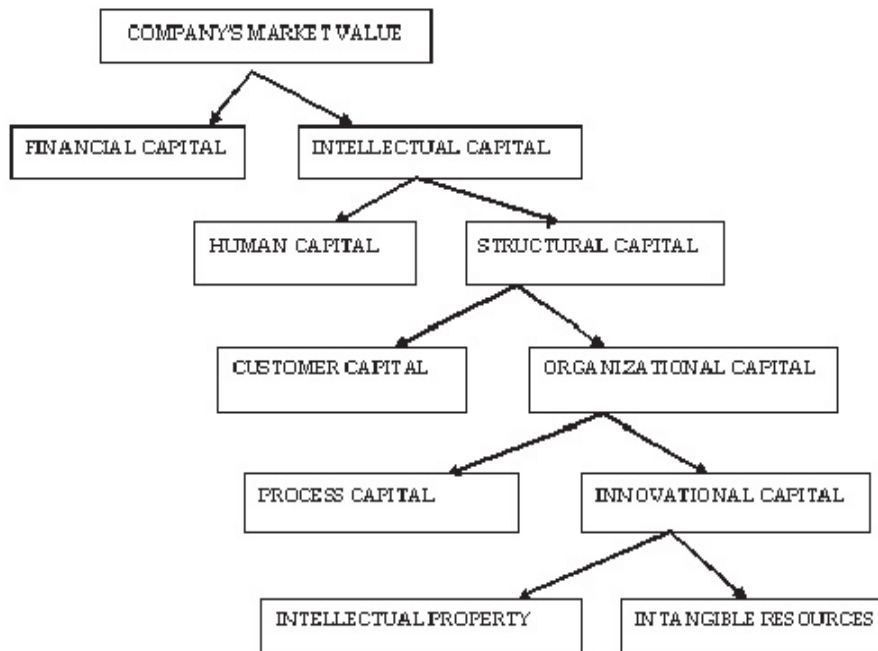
COMPANY'S MARKET VALUE

FINANCIAL CAPITAL

INTELLECTUAL CAPITAL

HUMAN CAPITAL

STRUCTURAL CAPITAL

CUSTOMER CAPITAL

ORGANIZATIONAL CAPITAL

PROCESS CAPITAL

INNOVATIONAL CAPITAL

INTELLECTUAL PROPERTY

INTANGIBLE RESOURCES